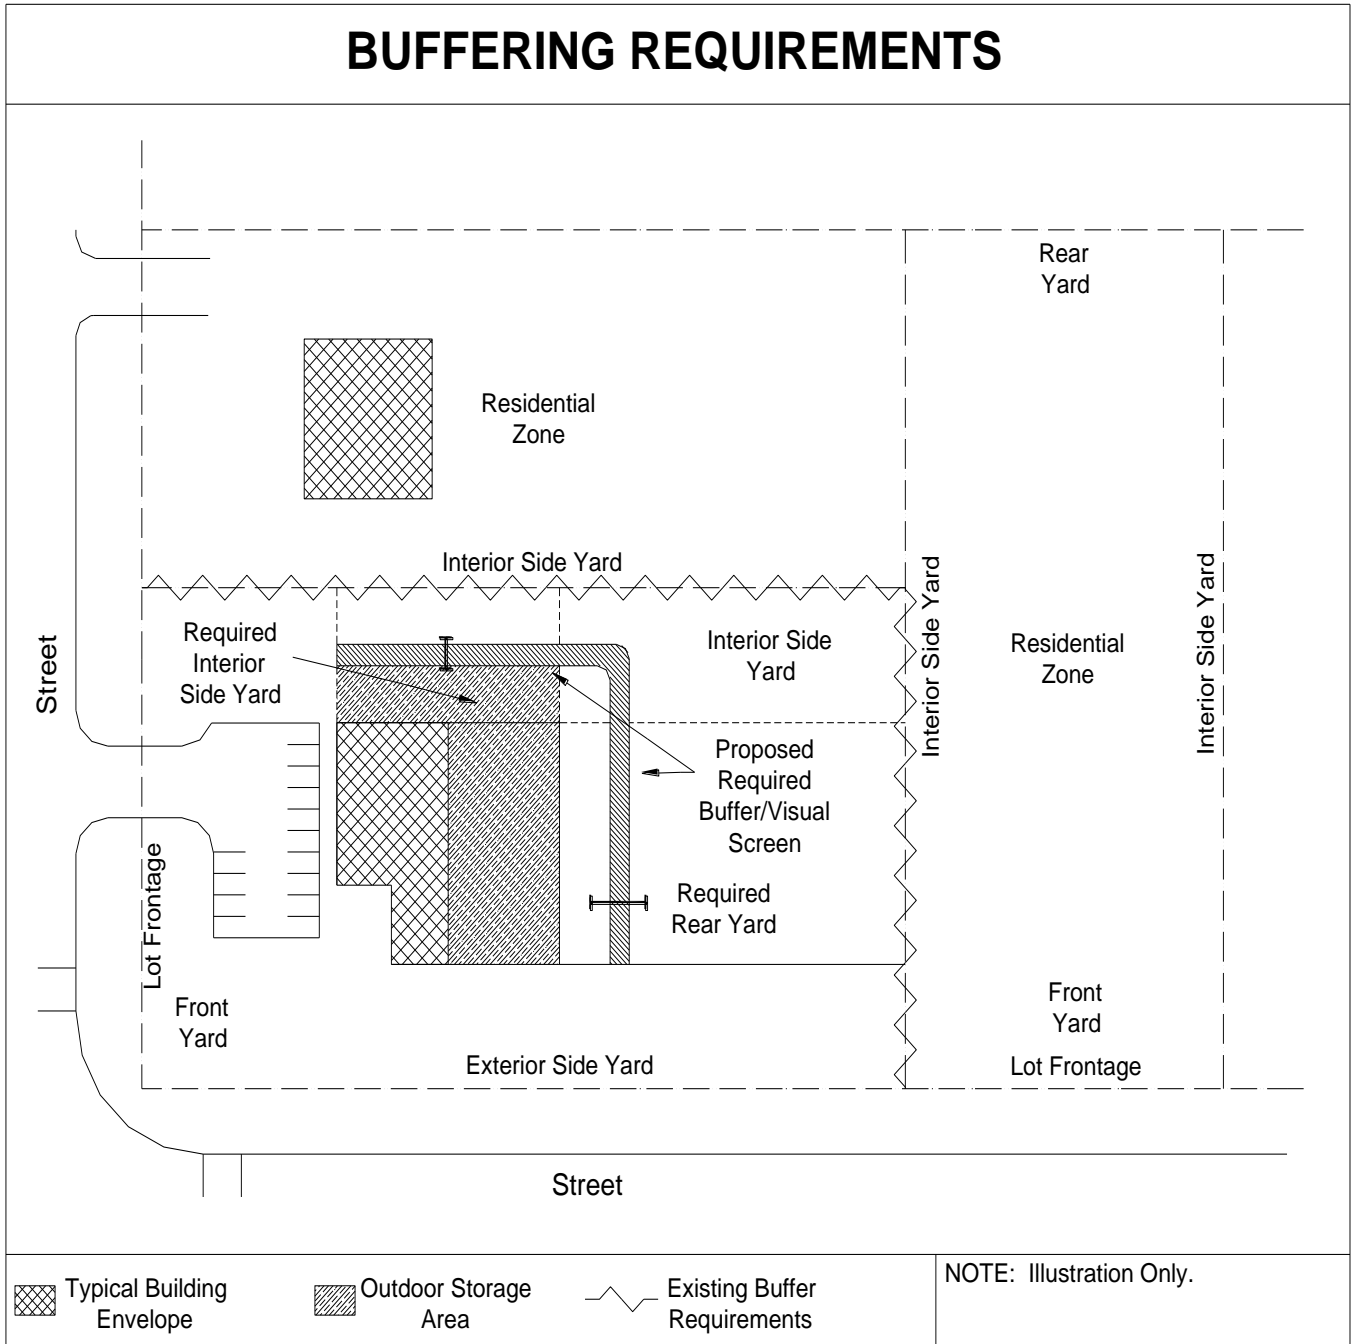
BUFFERING REQUIREMENTS

Rear Yard

Residential Zone

Interior Side Yard

Interior Side Yard

Interior Side Yard

Street

Required Interior Side Yard

Interior Side Yard

Residential Zone

Proposed Required Buffer/Visual Screen

Lot Frontage

Required Rear Yard

Front Yard

Front Yard

Exterior Side Yard

Lot Frontage

Street

Typical Building Envelope

Outdoor Storage Area

Existing Buffer Requirements

NOTE: Illustration Only.